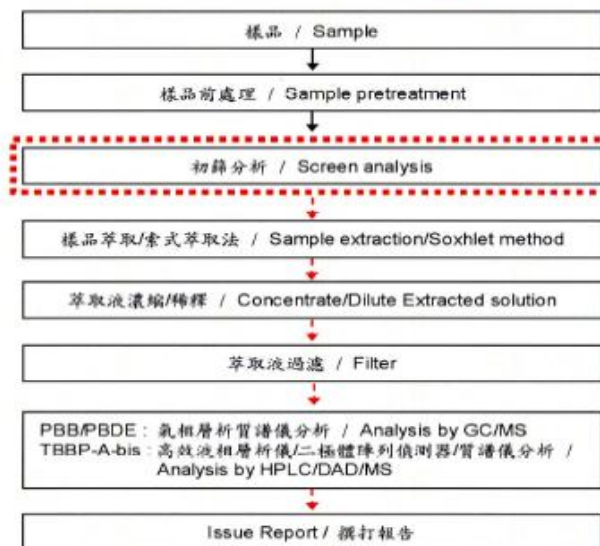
樣品 / Sample

樣品前處理 / Sample pretreatment

初篩分析 / Screen analysis

樣品萃取/索式萃取法 / Sample extraction/Soxhlet method

萃取液濃縮/稀釋 / Concentrate/Dilute Extracted solution

萃取液過濾 / Filter

PBB/PBDE : 氣相層析質譜儀分析 / Analysis by GC/MS
TBBP-A-bis : 高效液相層析儀/二極體陣列偵測器/質譜儀分析 / Analysis by HPLC/DAD/MS

Issue Report / 撰打報告